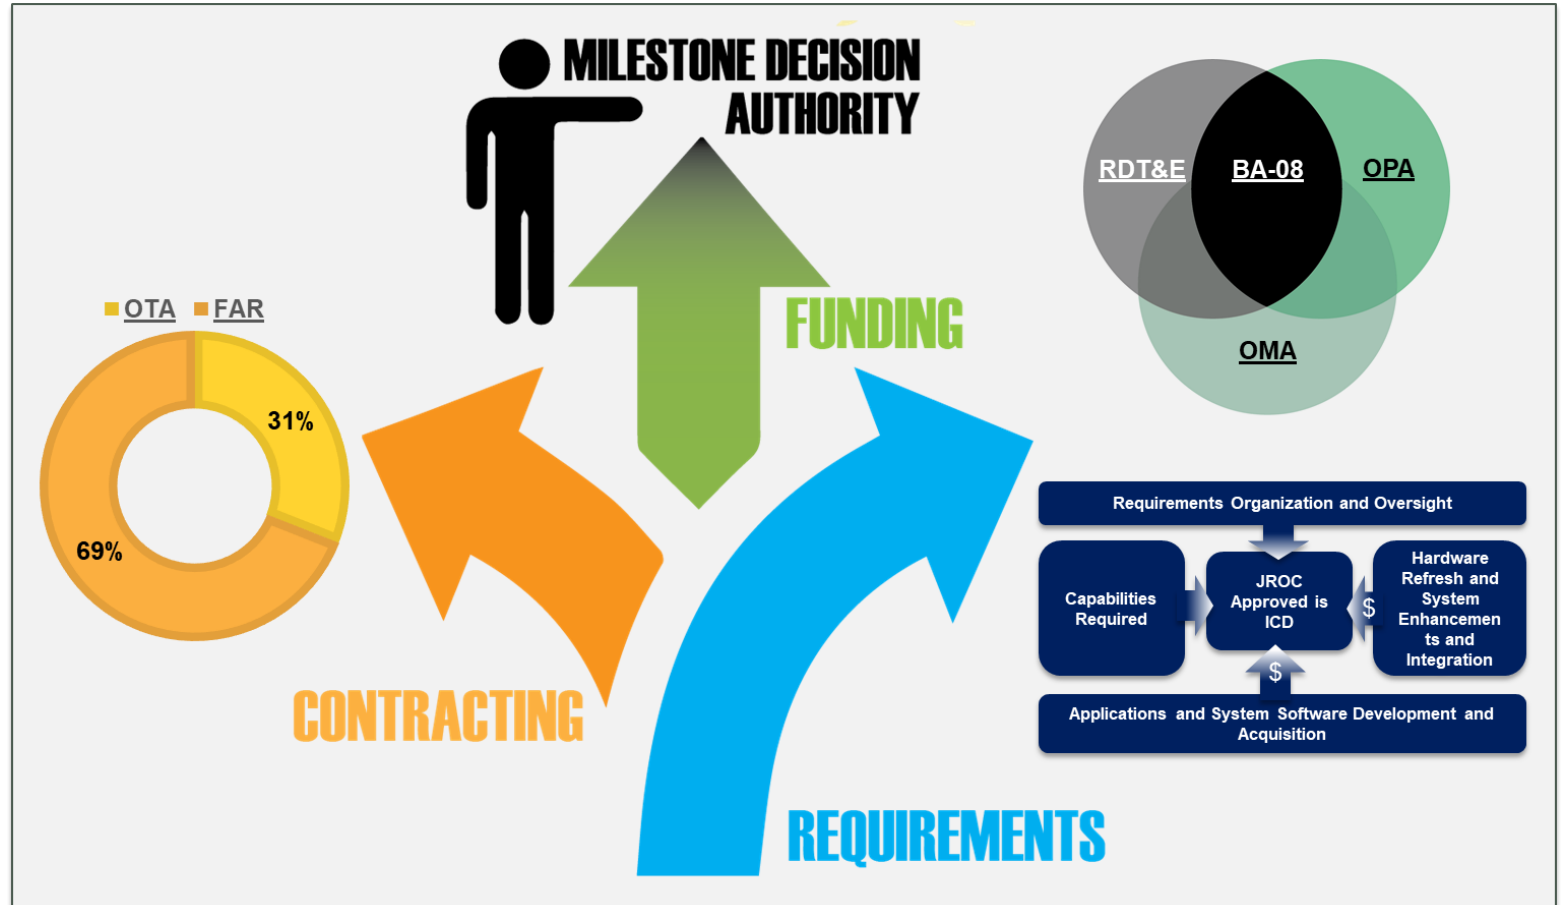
MILESTONE DECISION AUTHORITY

RDT&E
BA-08
OPA
OMA

OTA FAR
31%
69%

FUNDING

CONTRACTING

REQUIREMENTS

Requirements Organization and Oversight

Capabilities Required

JROC Approved is ICD

$

Hardware Refresh and System Enhancements and Integration

$

Applications and System Software Development and Acquisition